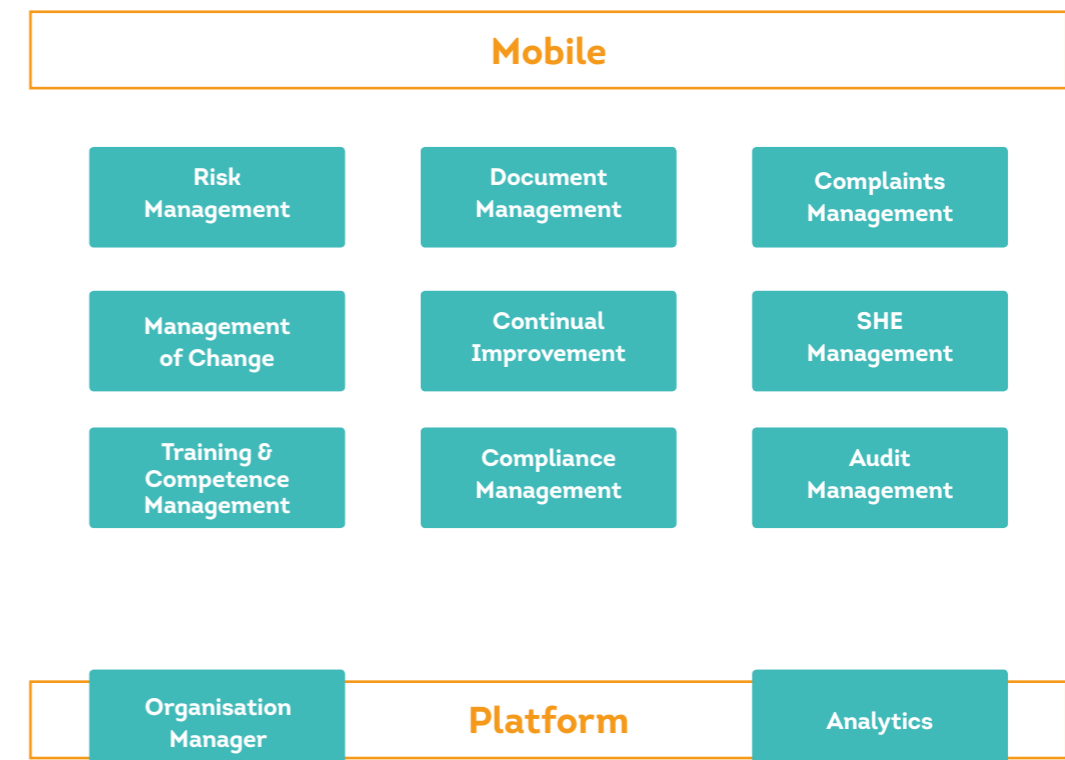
Mobile

Risk Management

Document Management

Complaints Management

Management of Change

Continual Improvement

SHE Management

Training & Competence Management

Compliance Management

Audit Management

Organisation Manager

Platform

Analytics